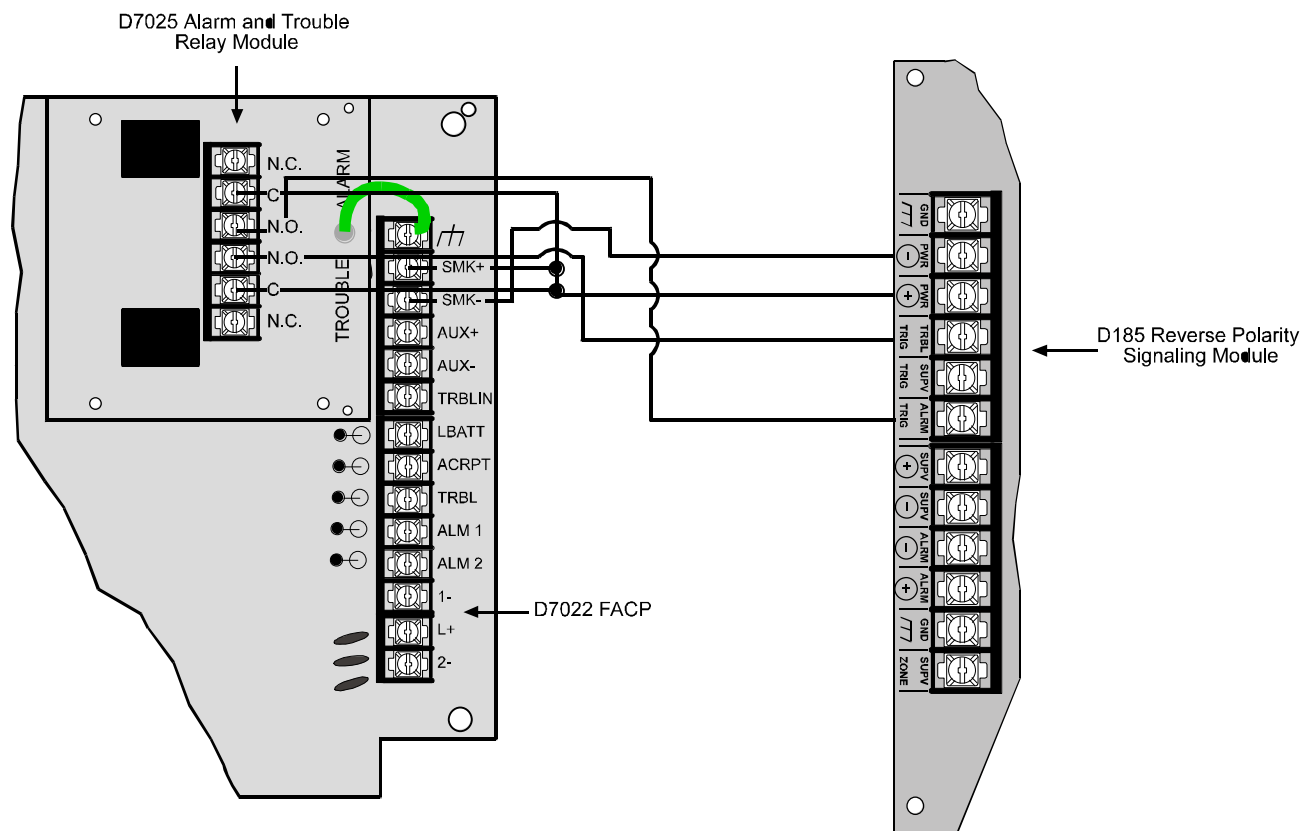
D7025 Alarm and Trouble Relay Module

N.C.
C
N.O.
N.O.
C
N.C.

ALARM
TROUBLE

SMK+
SMK-
AUX+
AUX-
TRBLIN
LBATT
ACRPT
TRBL
ALM 1
ALM 2
1-
L+
2-

D7022 FACP

GND
PWR
PWR
TRBL TRIG
SUPV TRIG
ALRM TRIG
SUPV
SUPV
ALRM
ALRM
GND
SUPV ZONE

D185 Reverse Polarity Signaling Module